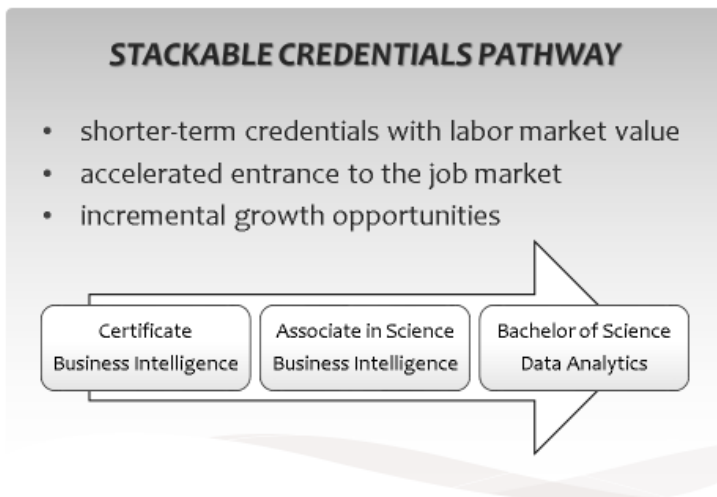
STACKABLE CREDENTIALS PATHWAY

• shorter-term credentials with labor market value
• accelerated entrance to the job market
• incremental growth opportunities

Certificate
Business Intelligence

Associate in Science
Business Intelligence

Bachelor of Science
Data Analytics